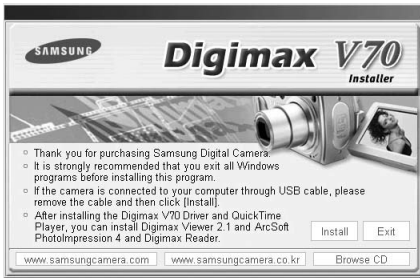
SAMSUNG

Digimax V70
Installer

Thank you for purchasing Samsung Digital Camera.

It is strongly recommended that you exit all Windows programs before installing this program.

If the camera is connected to your computer through USB cable, please remove the cable and then click [Install].

After installing the Digimax V70 Driver and QuickTime Player, you can install Digimax Viewer 2.1 and ArcSoft PhotoImpression 4 and Digimax Reader.

Install

Exit

www.samsungcamera.com

www.samsungcamera.co.kr

Browse CD